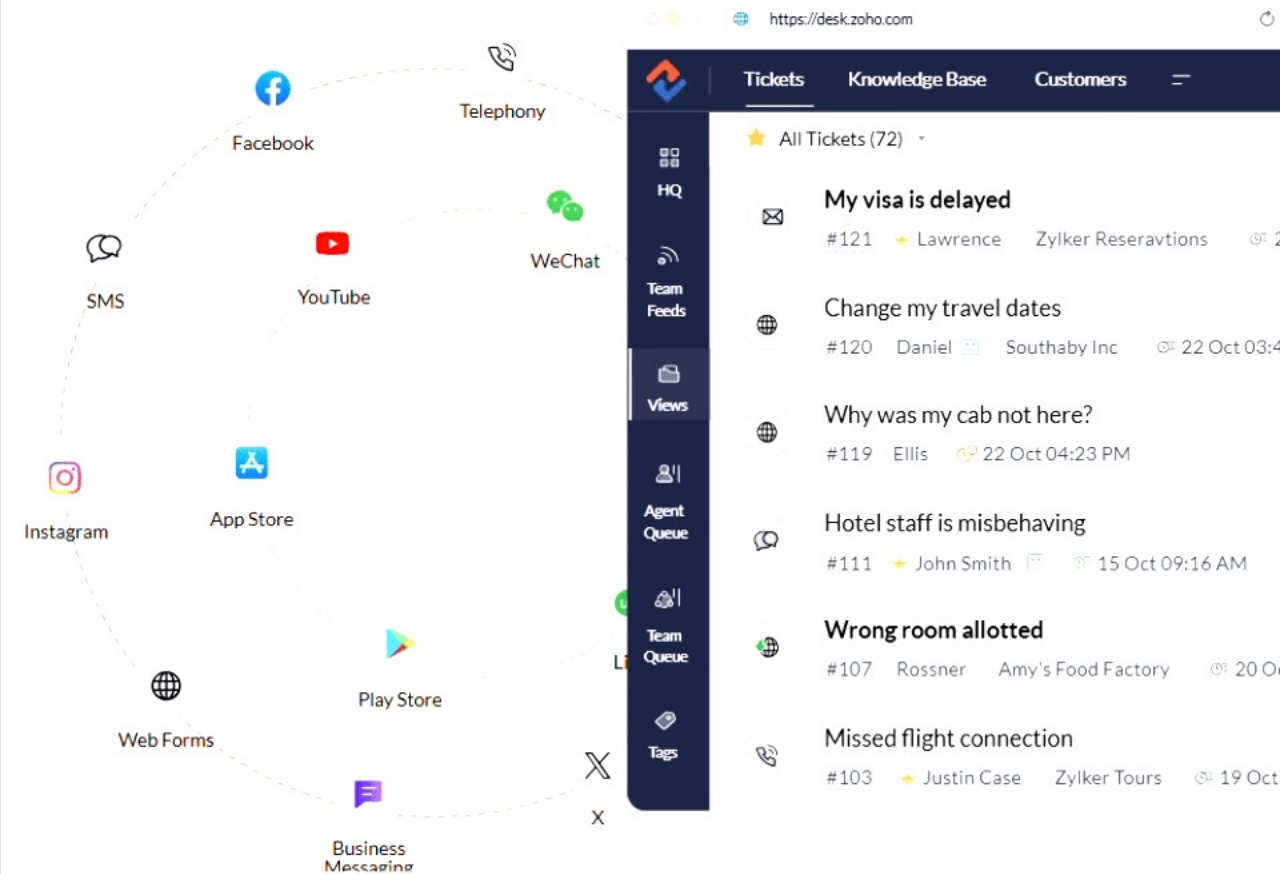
Telephony

Facebook

WeChat

SMS

YouTube

Instagram

App Store

Play Store

Li

Web Forms

X

Business Messaging

https://desk.zoho.com

Tickets Knowledge Base Customers

All Tickets (72)

HQ

Team Feeds

Views

Agent Queue

Team Queue

Tags

My visa is delayed
#121 Lawrence Zylker Reseravtions

Change my travel dates
#120 Daniel Southaby Inc 22 Oct 03:4

Why was my cab not here?
#119 Ellis 22 Oct 04:23 PM

Hotel staff is misbehaving
#111 John Smith 15 Oct 09:16 AM

Wrong room allotted
#107 Rossner Amy's Food Factory 20 O

Missed flight connection
#103 Justin Case Zylker Tours 19 Oct